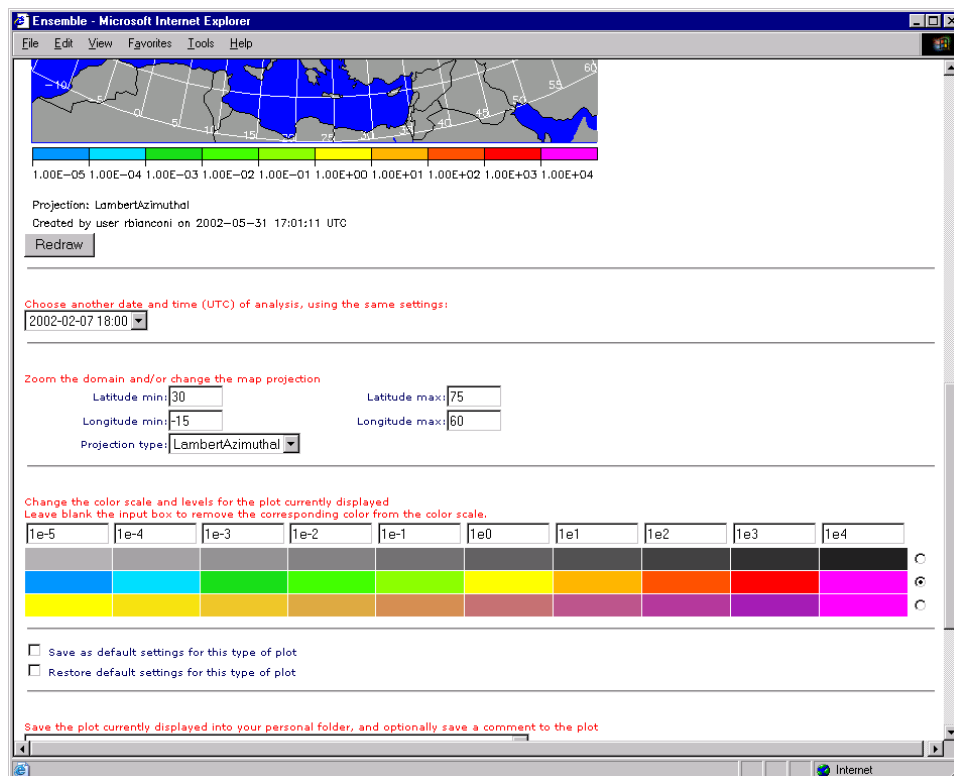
Ensemble - Microsoft Internet Explorer

File Edit View Favorites Tools Help

-10 5 0 5 10 15 20 25 30 35 40 45 50 55 60

1.00E-05 1.00E-04 1.00E-03 1.00E-02 1.00E-01 1.00E+00 1.00E+01 1.00E+02 1.00E+03 1.00E+04

Projection: LambertAzimuthal
Created by user rbianconi on 2002-05-31 17:01:11 UTC

Redraw

Choose another date and time (UTC) of analysis, using the same settings:
2002-02-07 18:00

Zoom the domain and/or change the map projection
Latitude min: 30
Latitude max: 75
Longitude min: -15
Longitude max: 60
Projection type: LambertAzimuthal

Change the color scale and levels for the plot currently displayed
Leave blank the input box to remove the corresponding color from the color scale.

| 1e-5 | 1e-4 | 1e-3 | 1e-2 | 1e-1 | 1e0 | 1e1 | 1e2 | 1e3 | 1e4 |
|---|---|---|---|---|---|---|---|---|---|

Save as default settings for this type of plot
Restore default settings for this type of plot

Save the plot currently displayed into your personal folder, and optionally save a comment to the plot

Internet